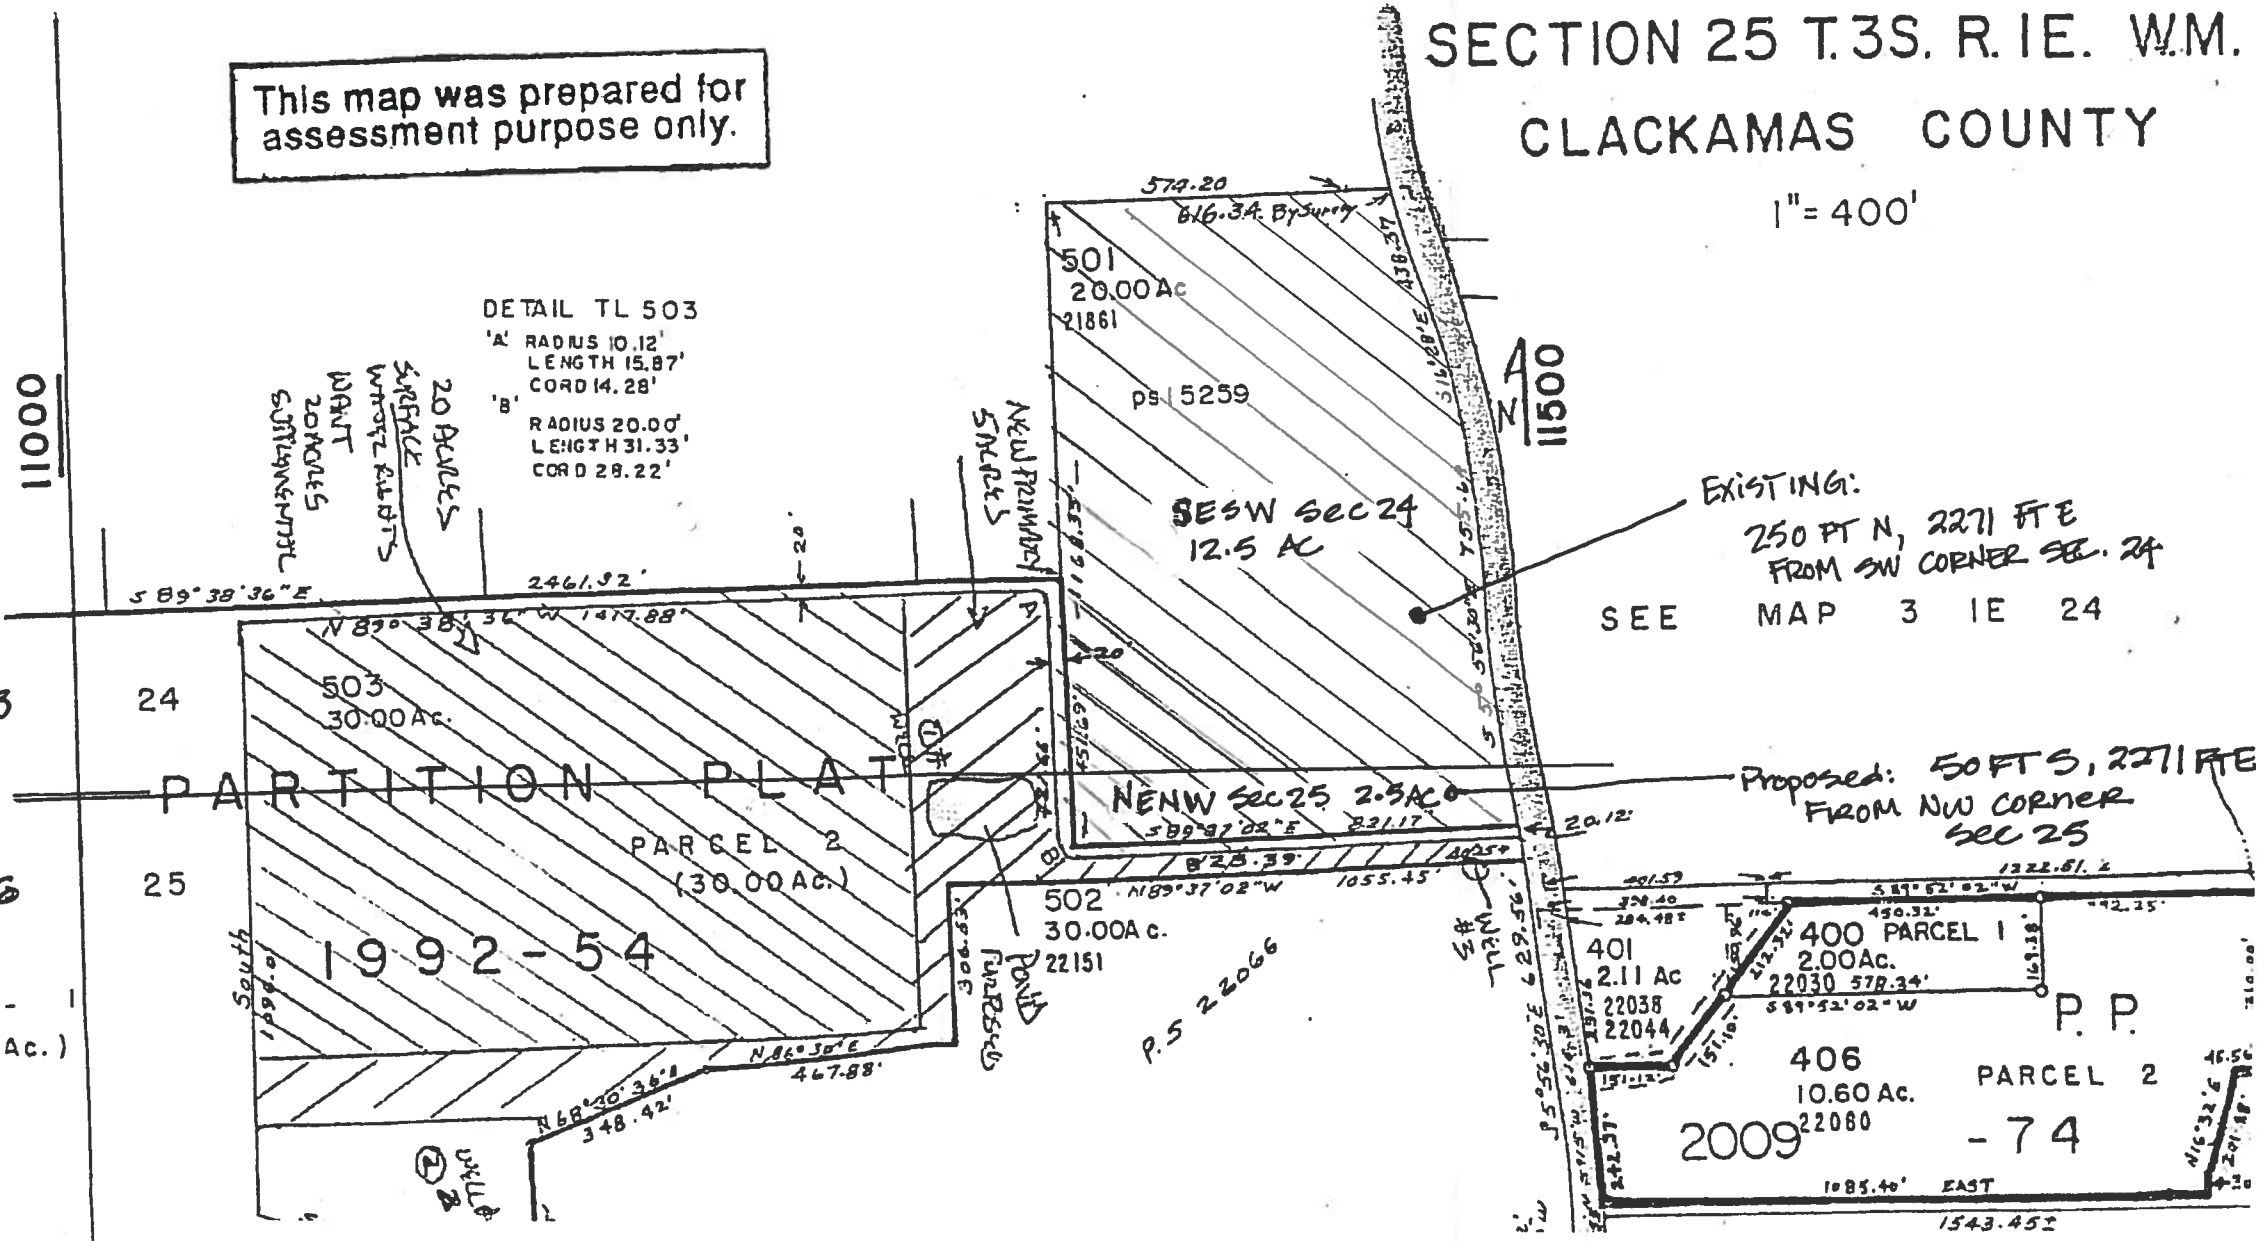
SECTION 25 T.3S. R.1E. W.M.
CLACKAMAS COUNTY
1" = 400'

This map was prepared for assessment purpose only.

DETAIL TL 503
'A' RADIUS 10.12' LENGTH 15.87' CORD 14.28'
'B' RADIUS 20.00' LENGTH 31.33' CORD 28.22'

11000

20 ACRES SURFACE WATER RIGHTS WANT 20 ACRES SUPPLEMENTAL

NEW PRIMARY SPACES

574.20
616.34 By Survey
501
20.00 Ac
21861
ps 15259
438.37
SESW Sec 24
12.5 AC
N
11500

EXISTING:
250 FT N, 2271 FT E
FROM SW CORNER SEC. 24

SEE MAP 3 1E 24

S 89°38'36"E
2461.92'
N 89°38'36"W 1417.88'
20'
20
503
30.00 Ac.
24
PARTITION PLAT
PARCEL 2
(30.00 AC.)
1992-54
25
South
NENW Sec 25 2.5AC
S 89°37'02"E 221.17
823.39
N 89°37'02"W
1055.45'
20.12'
Proposed: 50 FT S, 2271 FT E
FROM NW CORNER Sec 25
502
30.00Ac.
22151
Pond Purposes
P.S 22066
Well #3
N 86°30'E 467.88'
N 68°30'36"E 348.42'
306.83'
Well #2
401
2.11 Ac
22038
22044
400 PARCEL 1
2.00Ac.
22030 578.34'
450.32'
S 89°52'02"W
1322.81
P.P.
406
10.60 Ac.
22080
PARCEL 2
2009 -74
1085.40' EAST
1543.45'
242.37'
151.12'
S 5°56'30"E
629.56'
3
Ac.)